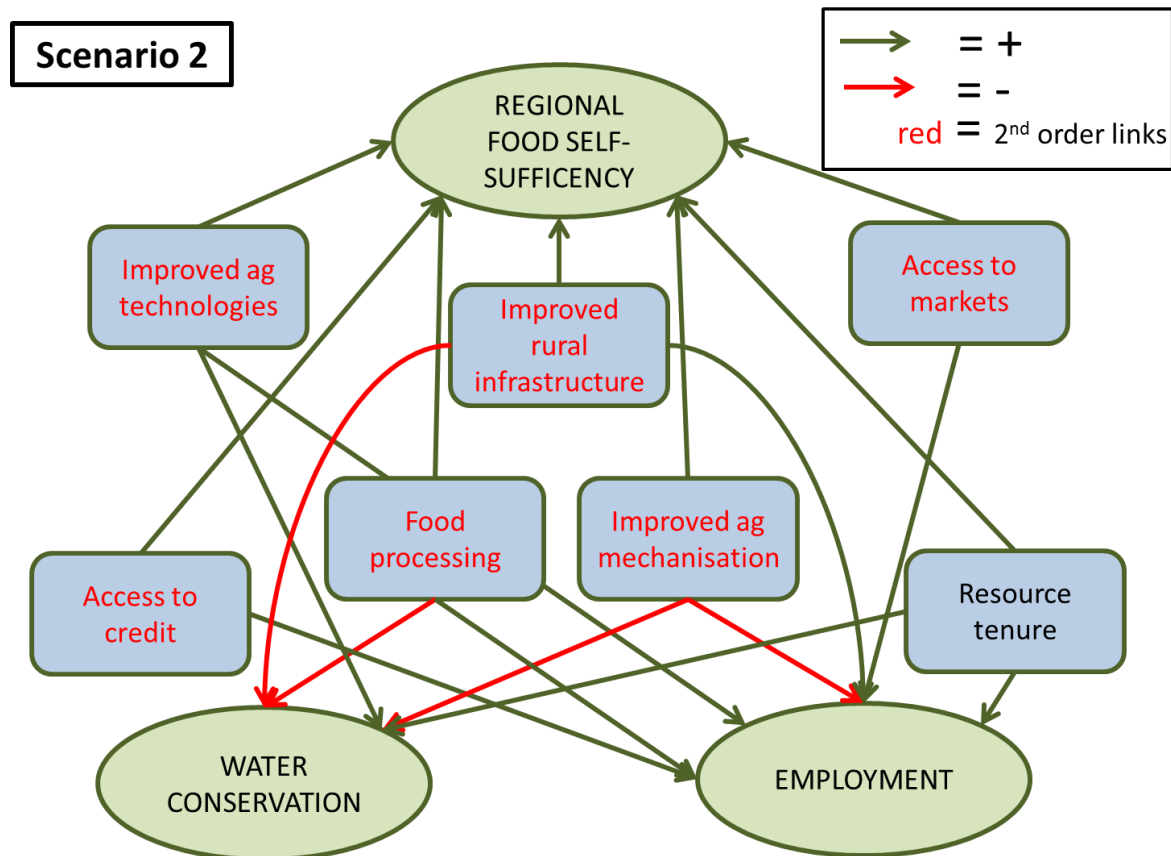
Scenario 2

= +
= -
red = 2$^{nd}$ order links

REGIONAL FOOD SELF-SUFFICENCY

Improved ag technologies

Access to markets

Improved rural infrastructure

Food processing

Improved ag mechanisation

Access to credit

Resource tenure

WATER CONSERVATION

EMPLOYMENT